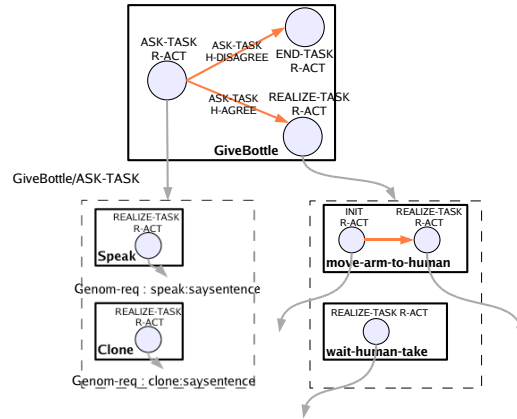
ASK-TASK
R-ACT

ASK-TASK
H-DISAGREE

END-TASK
R-ACT

ASK-TASK
H-AGREE

REALIZE-TASK
R-ACT

GiveBottle

GiveBottle/ASK-TASK

REALIZE-TASK
R-ACT

Speak

Genom-req : speak:saysentence

REALIZE-TASK
R-ACT

Clone

Genom-req : clone:saysentence

INIT
R-ACT

REALIZE-TASK
R-ACT

move-arm-to-human

REALIZE-TASK R-ACT

wait-human-take